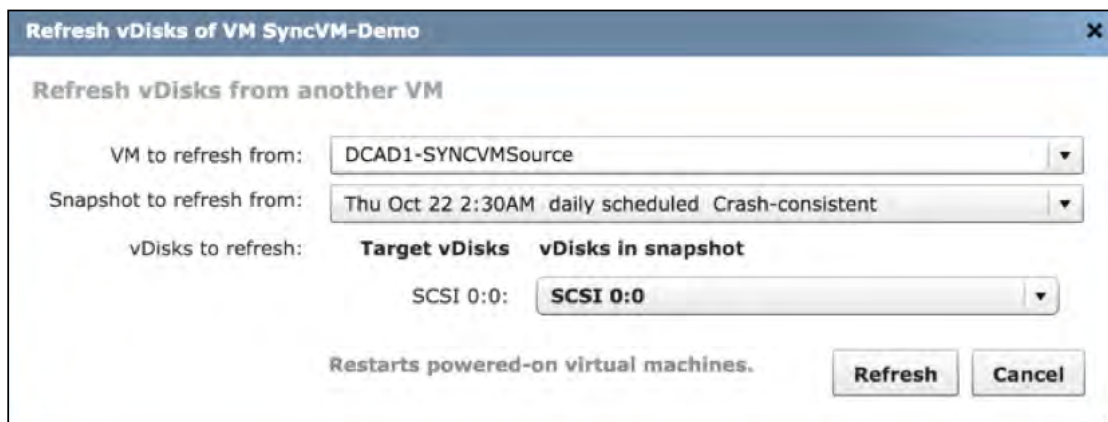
Refresh vDisks of VM SyncVM-Demo

Refresh vDisks from another VM

VM to refresh from: DCAD1-SYNCVMSource

Snapshot to refresh from: Thu Oct 22 2:30AM daily scheduled Crash-consistent

vDisks to refresh: Target vDisks vDisks in snapshot

SCSI 0:0: SCSI 0:0

Restarts powered-on virtual machines.

Refresh

Cancel